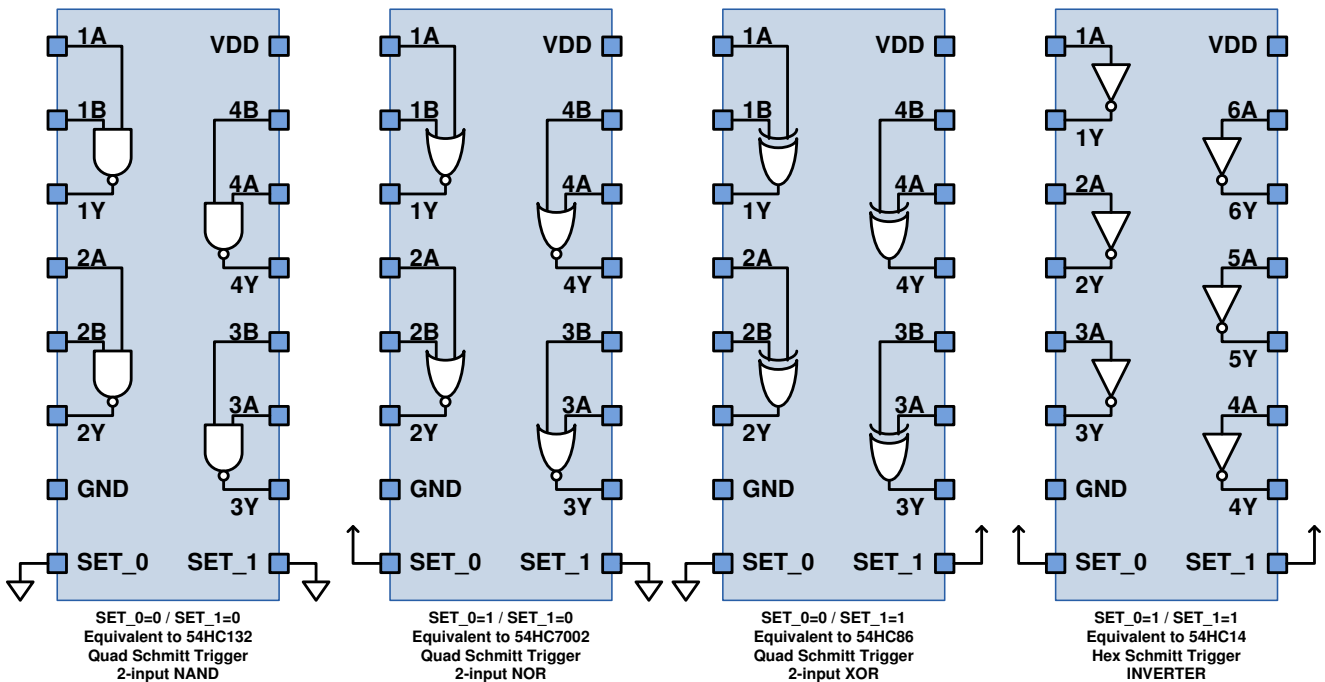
1A VDD
1B 4B
1Y 4A
2A 4Y
2B 3B
2Y 3A
GND 3Y
SET_0 SET_1

SET_0=0 / SET_1=0
Equivalent to 54HC132
Quad Schmitt Trigger
2-input NAND

1A VDD
1B 4B
1Y 4A
2A 4Y
2B 3B
2Y 3A
GND 3Y
SET_0 SET_1

SET_0=1 / SET_1=0
Equivalent to 54HC7002
Quad Schmitt Trigger
2-input NOR

1A VDD
1B 4B
1Y 4A
2A 4Y
2B 3B
2Y 3A
GND 3Y
SET_0 SET_1

SET_0=0 / SET_1=1
Equivalent to 54HC86
Quad Schmitt Trigger
2-input XOR

1A VDD
1Y 6A
2A 6Y
2Y 5A
3A 5Y
3Y 4A
GND 4Y
SET_0 SET_1

SET_0=1 / SET_1=1
Equivalent to 54HC14
Hex Schmitt Trigger
INVERTER